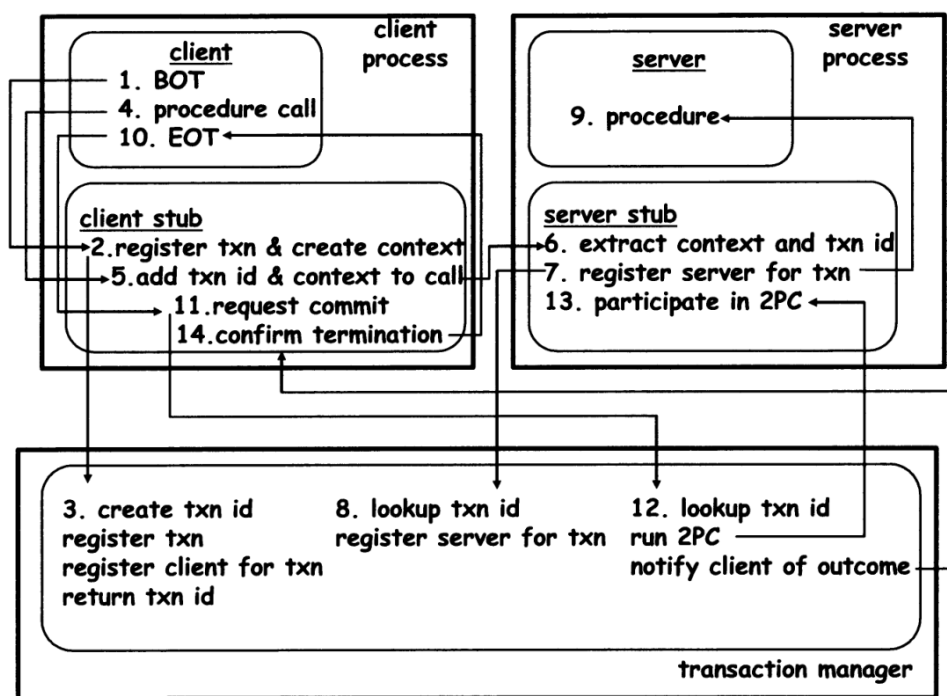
client process

client
1. BOT
4. procedure call
10. EOT

client stub
2. register txn & create context
5. add txn id & context to call
11. request commit
14. confirm termination

server process

server
9. procedure

server stub
6. extract context and txn id
7. register server for txn
13. participate in 2PC

3. create txn id
register txn
register client for txn
return txn id

8. lookup txn id
register server for txn

12. lookup txn id
run 2PC
notify client of outcome

transaction manager